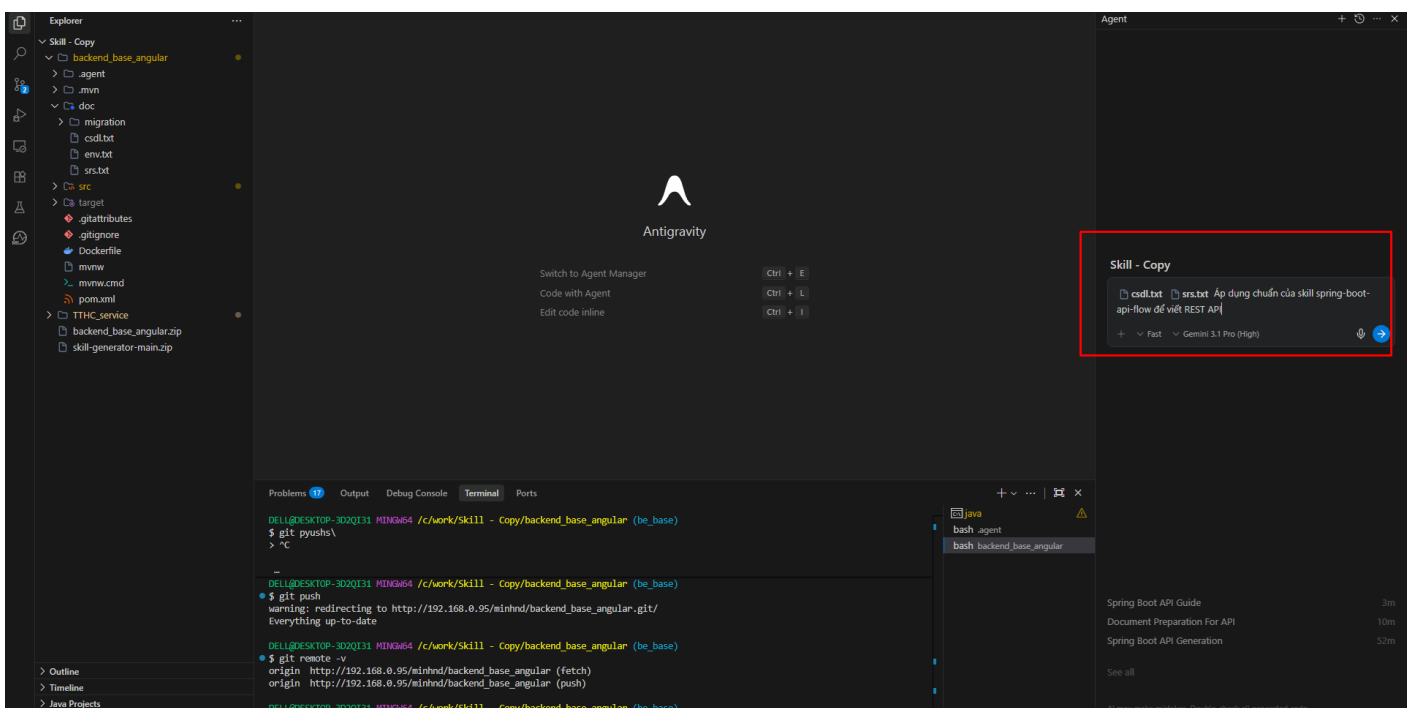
Explorer ···

Skill - Copy
backend_base_angular
.agent
.mvn
doc
migration
csdl.txt
env.txt
srs.txt
src
target
.gitattributes
.gitignore
Dockerfile
mvnw
mvnw.cmd
pom.xml
TTHC_service
backend_base_angular.zip
skill-generator-main.zip

Outline
Timeline
Java Projects

Antigravity

Switch to Agent Manager Ctrl + E
Code with Agent Ctrl + L
Edit code inline Ctrl + I

Problems 17 Output Debug Console Terminal Ports

DELL@DESKTOP-3D2QI31 MINGW64 /c/work/Skill - Copy/backend_base_angular (be_base)
$ git pyushs\
> ^C

DELL@DESKTOP-3D2QI31 MINGW64 /c/work/Skill - Copy/backend_base_angular (be_base)
$ git push
warning: redirecting to http://192.168.0.95/minhnd/backend_base_angular.git/
Everything up-to-date

DELL@DESKTOP-3D2QI31 MINGW64 /c/work/Skill - Copy/backend_base_angular (be_base)
$ git remote -v
origin http://192.168.0.95/minhnd/backend_base_angular (fetch)
origin http://192.168.0.95/minhnd/backend_base_angular (push)

DELL@DESKTOP-3D2QI31 MINGW64 /c/work/Skill - Copy/backend_base_angular (be_base)

java
bash .agent
bash backend_base_angular

Agent

Skill - Copy
csdl.txt srs.txt Áp dụng chuẩn của skill spring-boot-api-flow để viết REST API
+ Fast Gemini 3.1 Pro (High)

Spring Boot API Guide 3m
Document Preparation For API 10m
Spring Boot API Generation 52m
See all